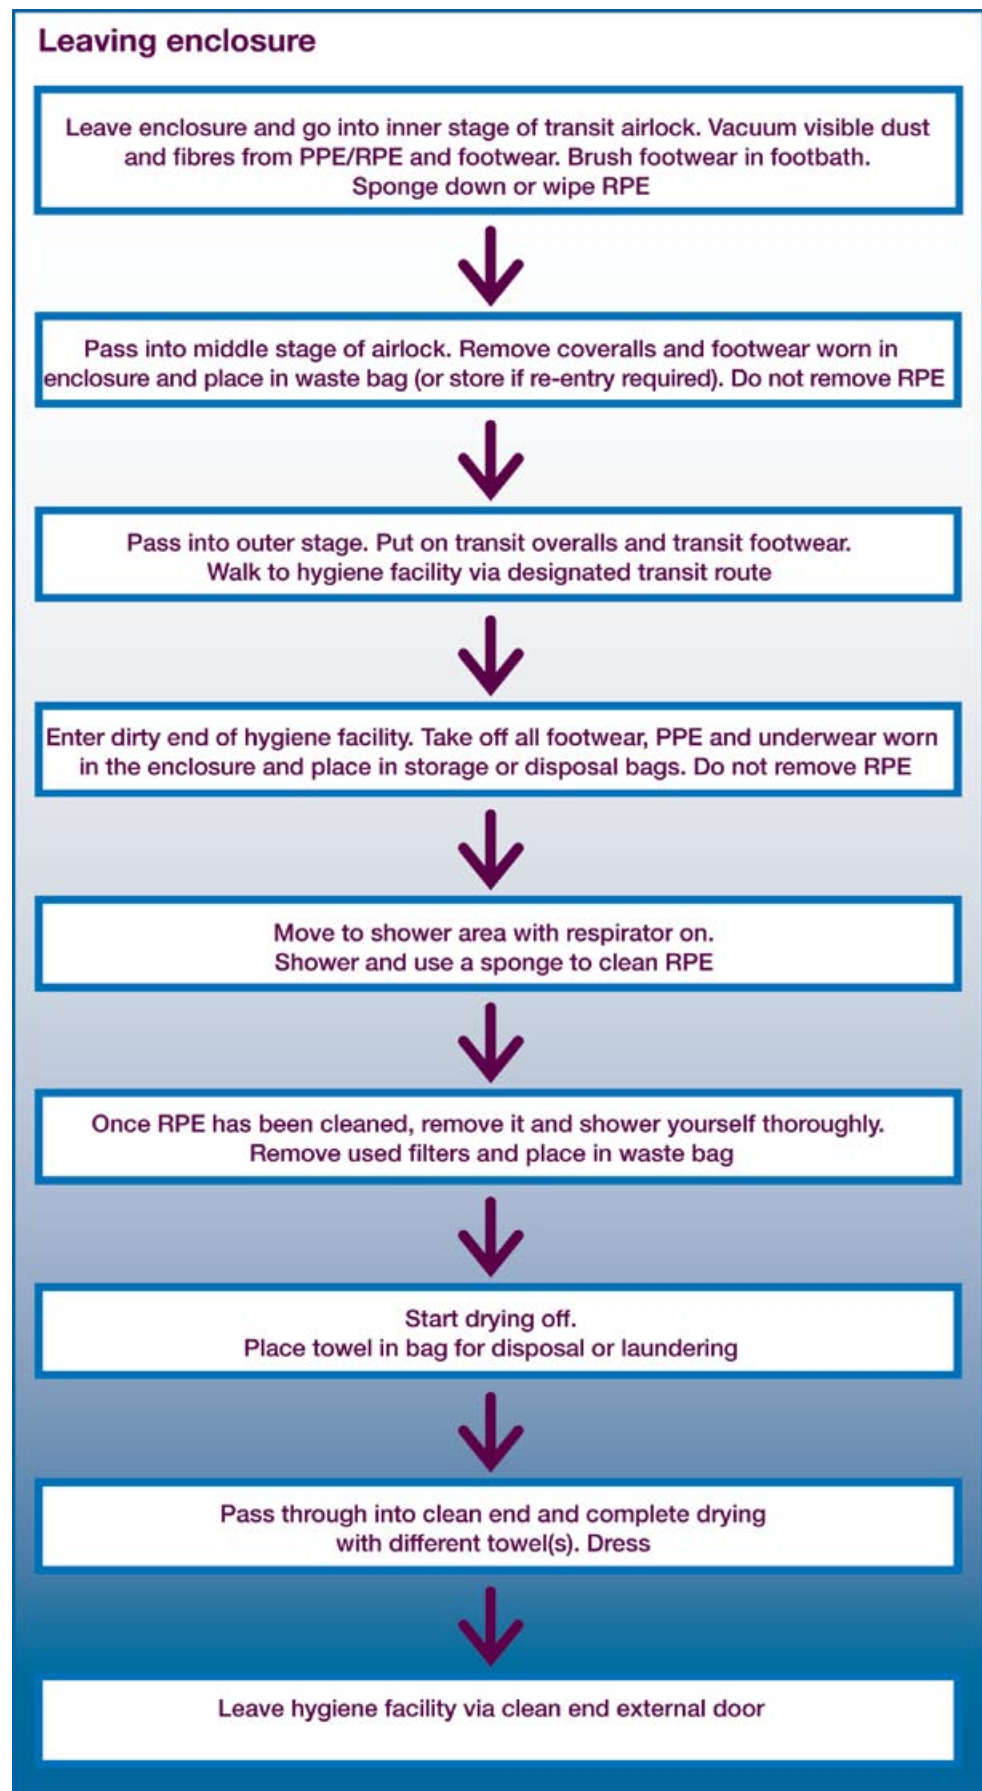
Leaving enclosure

Leave enclosure and go into inner stage of transit airlock. Vacuum visible dust and fibres from PPE/RPE and footwear. Brush footwear in footbath. Sponge down or wipe RPE

Pass into middle stage of airlock. Remove coveralls and footwear worn in enclosure and place in waste bag (or store if re-entry required). Do not remove RPE

Pass into outer stage. Put on transit overalls and transit footwear. Walk to hygiene facility via designated transit route

Enter dirty end of hygiene facility. Take off all footwear, PPE and underwear worn in the enclosure and place in storage or disposal bags. Do not remove RPE

Move to shower area with respirator on. Shower and use a sponge to clean RPE

Once RPE has been cleaned, remove it and shower yourself thoroughly. Remove used filters and place in waste bag

Start drying off. Place towel in bag for disposal or laundering

Pass through into clean end and complete drying with different towel(s). Dress

Leave hygiene facility via clean end external door